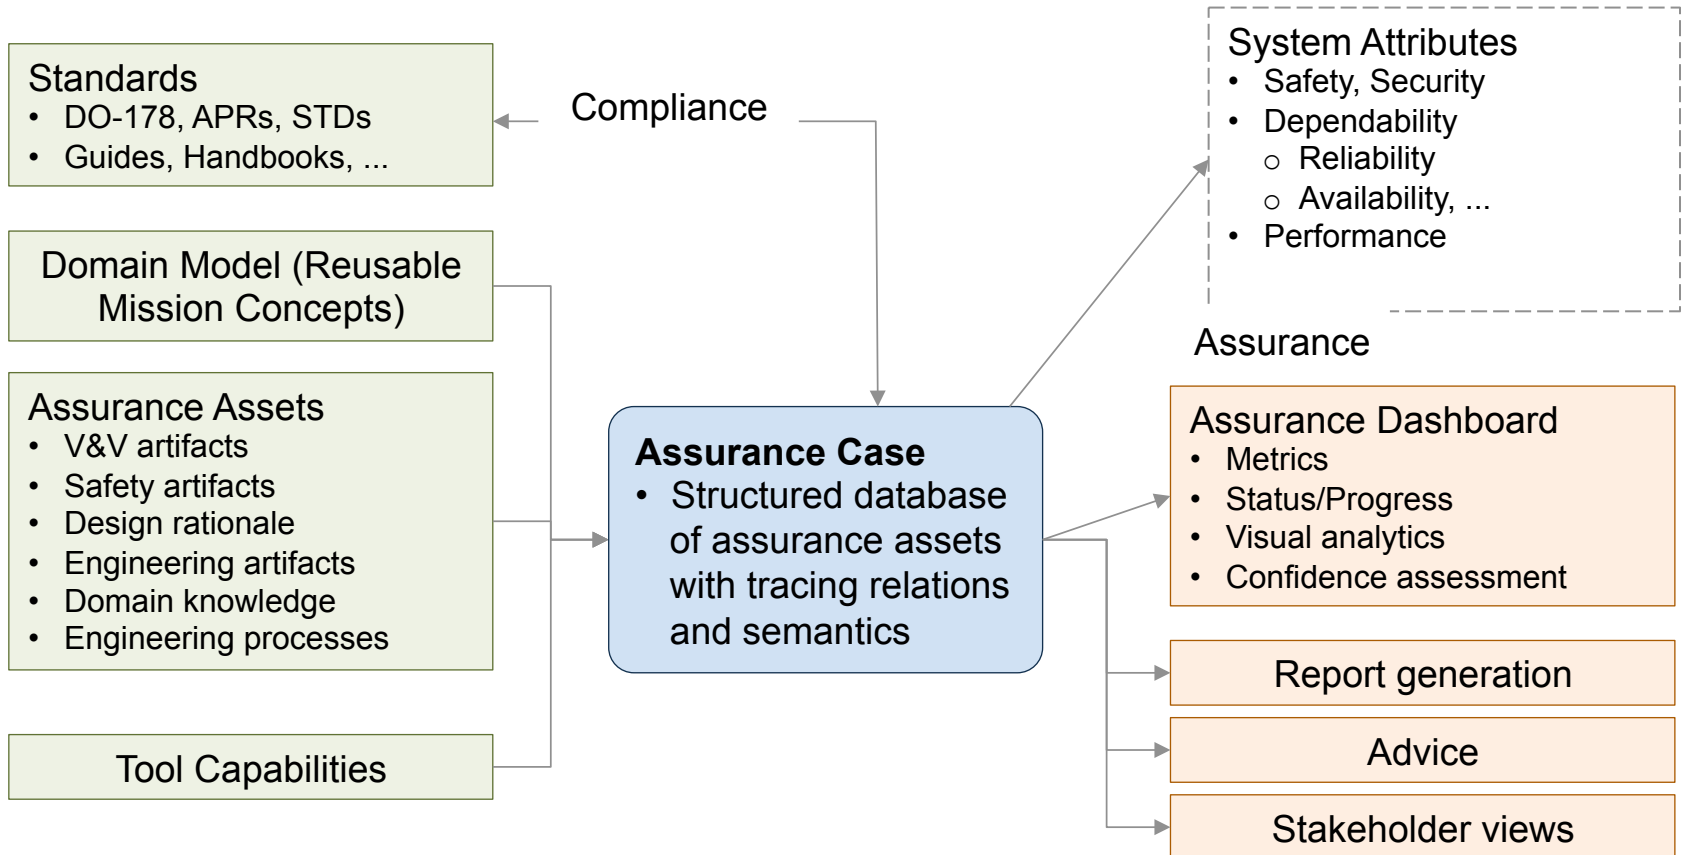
Standards
• DO-178, APRs, STDs
• Guides, Handbooks, ...

Compliance

System Attributes
• Safety, Security
• Dependability
  ○ Reliability
  ○ Availability, ...
• Performance

Domain Model (Reusable Mission Concepts)

Assurance

Assurance Assets
• V&V artifacts
• Safety artifacts
• Design rationale
• Engineering artifacts
• Domain knowledge
• Engineering processes

Assurance Case
• Structured database of assurance assets with tracing relations and semantics

Assurance Dashboard
• Metrics
• Status/Progress
• Visual analytics
• Confidence assessment

Report generation

Advice

Tool Capabilities

Stakeholder views